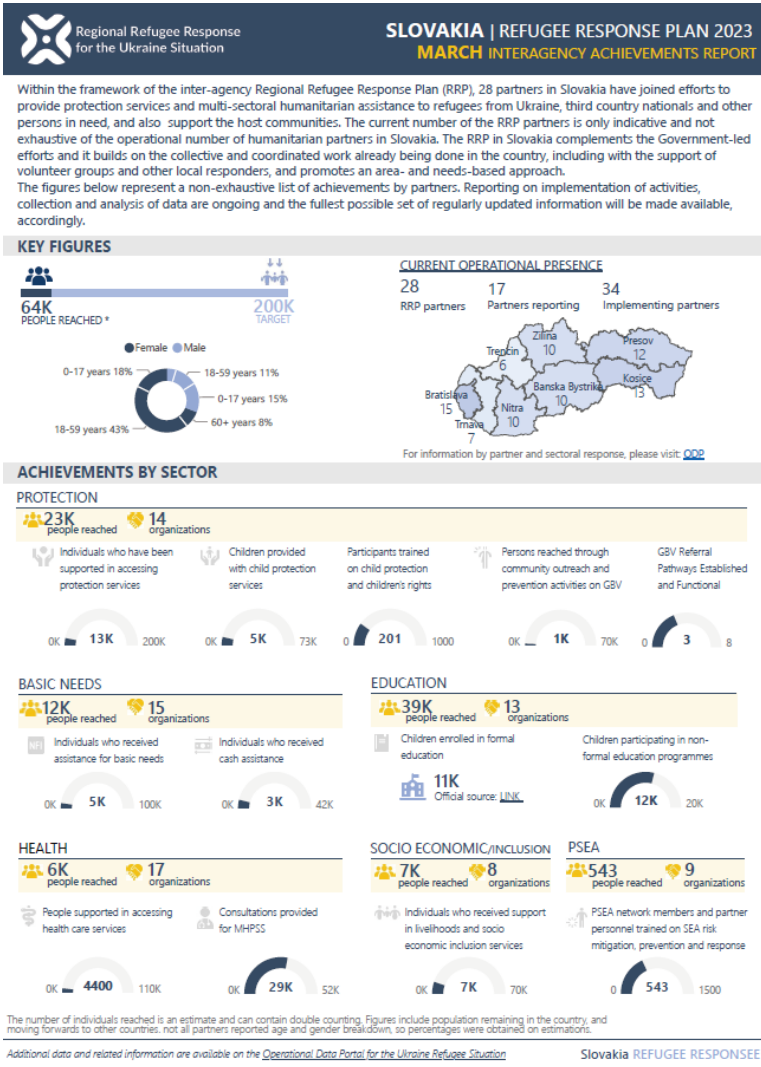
Regional Refugee Response for the Ukraine Situation

SLOVAKIA | REFUGEE RESPONSE PLAN 2023
MARCH INTERAGENCY ACHIEVEMENTS REPORT

Within the framework of the inter-agency Regional Refugee Response Plan (RRP), 28 partners in Slovakia have joined efforts to provide protection services and multi-sectoral humanitarian assistance to refugees from Ukraine, third country nationals and other persons in need, and also support the host communities. The current number of the RRP partners is only indicative and not exhaustive of the operational number of humanitarian partners in Slovakia. The RRP in Slovakia complements the Government-led efforts and it builds on the collective and coordinated work already being done in the country, including with the support of volunteer groups and other local responders, and promotes an area- and needs-based approach.
The figures below represent a non-exhaustive list of achievements by partners. Reporting on implementation of activities, collection and analysis of data are ongoing and the fullest possible set of regularly updated information will be made available, accordingly.

KEY FIGURES

64K
PEOPLE REACHED *

200K
TARGET

Female Male
0-17 years 18%
18-59 years 43%
18-59 years 11%
0-17 years 15%
60+ years 8%

CURRENT OPERATIONAL PRESENCE
28 RRP partners
17 Partners reporting
34 Implementing partners

Zilina 10
Trencin 6
Presov 12
Kosice 13
Banska Bystrica 10
Bratislava 15
Nitra 10
Trnava 7

For information by partner and sectoral response, please visit: ODP

ACHIEVEMENTS BY SECTOR

PROTECTION
23K people reached
14 organizations

Individuals who have been supported in accessing protection services
0K 13K 200K

Children provided with child protection services
0K 5K 73K

Participants trained on child protection and children's rights
0 201 1000

Persons reached through community outreach and prevention activities on GBV
0K 1K 70K

GBV Referral Pathways Established and Functional
0 3 8

BASIC NEEDS
12K people reached
15 organizations

Individuals who received assistance for basic needs
0K 5K 100K

Individuals who received cash assistance
0K 3K 42K

EDUCATION
39K people reached
13 organizations

Children enrolled in formal education
11K
Official source: LINK

Children participating in non-formal education programmes
0K 12K 20K

HEALTH
6K people reached
17 organizations

People supported in accessing health care services
0K 4400 110K

Consultations provided for MHPSS
0K 29K 52K

SOCIO ECONOMIC/INCLUSION
7K people reached
8 organizations

Individuals who received support in livelihoods and socio economic inclusion services
0K 7K 70K

PSEA
543 people reached
9 organizations

PSEA network members and partner personnel trained on SEA risk mitigation, prevention and response
0 543 1500

The number of individuals reached is an estimate and can contain double counting. Figures include population remaining in the country, and moving forwards to other countries. not all partners reported age and gender breakdown, so percentages were obtained on estimations.

Additional data and related information are available on the Operational Data Portal for the Ukraine Refugee Situation

Slovakia REFUGEE RESPONSEE